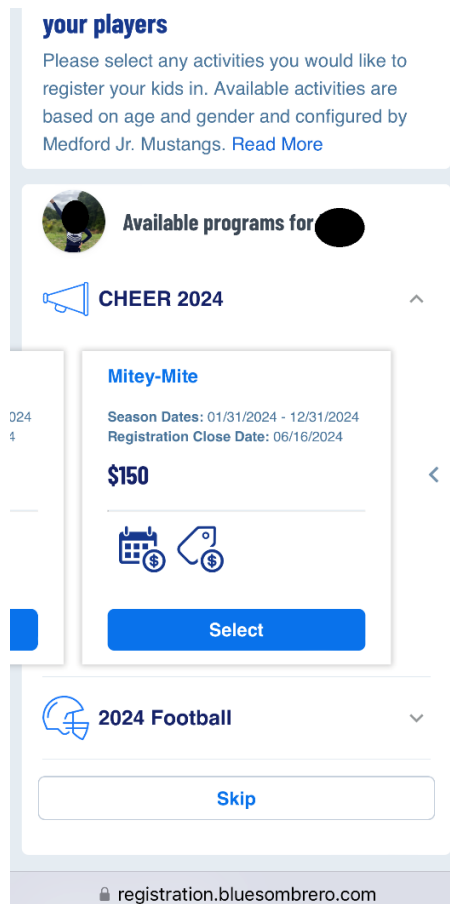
your players

Please select any activities you would like to register your kids in. Available activities are based on age and gender and configured by Medford Jr. Mustangs. Read More

Available programs for

CHEER 2024

024
4

Mitey-Mite

Season Dates: 01/31/2024 - 12/31/2024
Registration Close Date: 06/16/2024

$150

Select

2024 Football

Skip

registration.bluesombrero.com